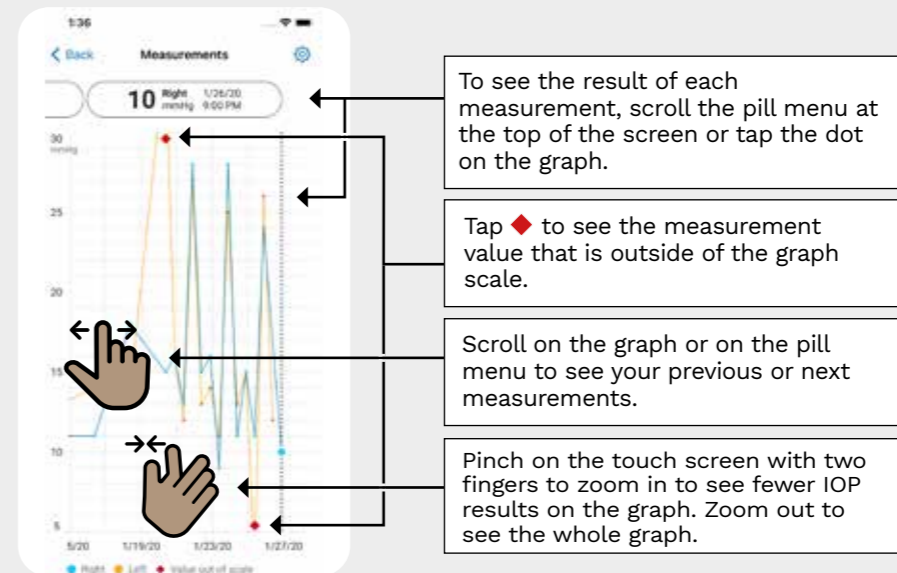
1:36

< Back Measurements

10 Right mmHg 1/26/20 9:00 PM

30 mmHg

25

20

15

10

5

5/20 1/19/20 1/23/20 1/27/20

Right Left Value out of scale

To see the result of each measurement, scroll the pill menu at the top of the screen or tap the dot on the graph.

Tap ◆ to see the measurement value that is outside of the graph scale.

Scroll on the graph or on the pill menu to see your previous or next measurements.

Pinch on the touch screen with two fingers to zoom in to see fewer IOP results on the graph. Zoom out to see the whole graph.